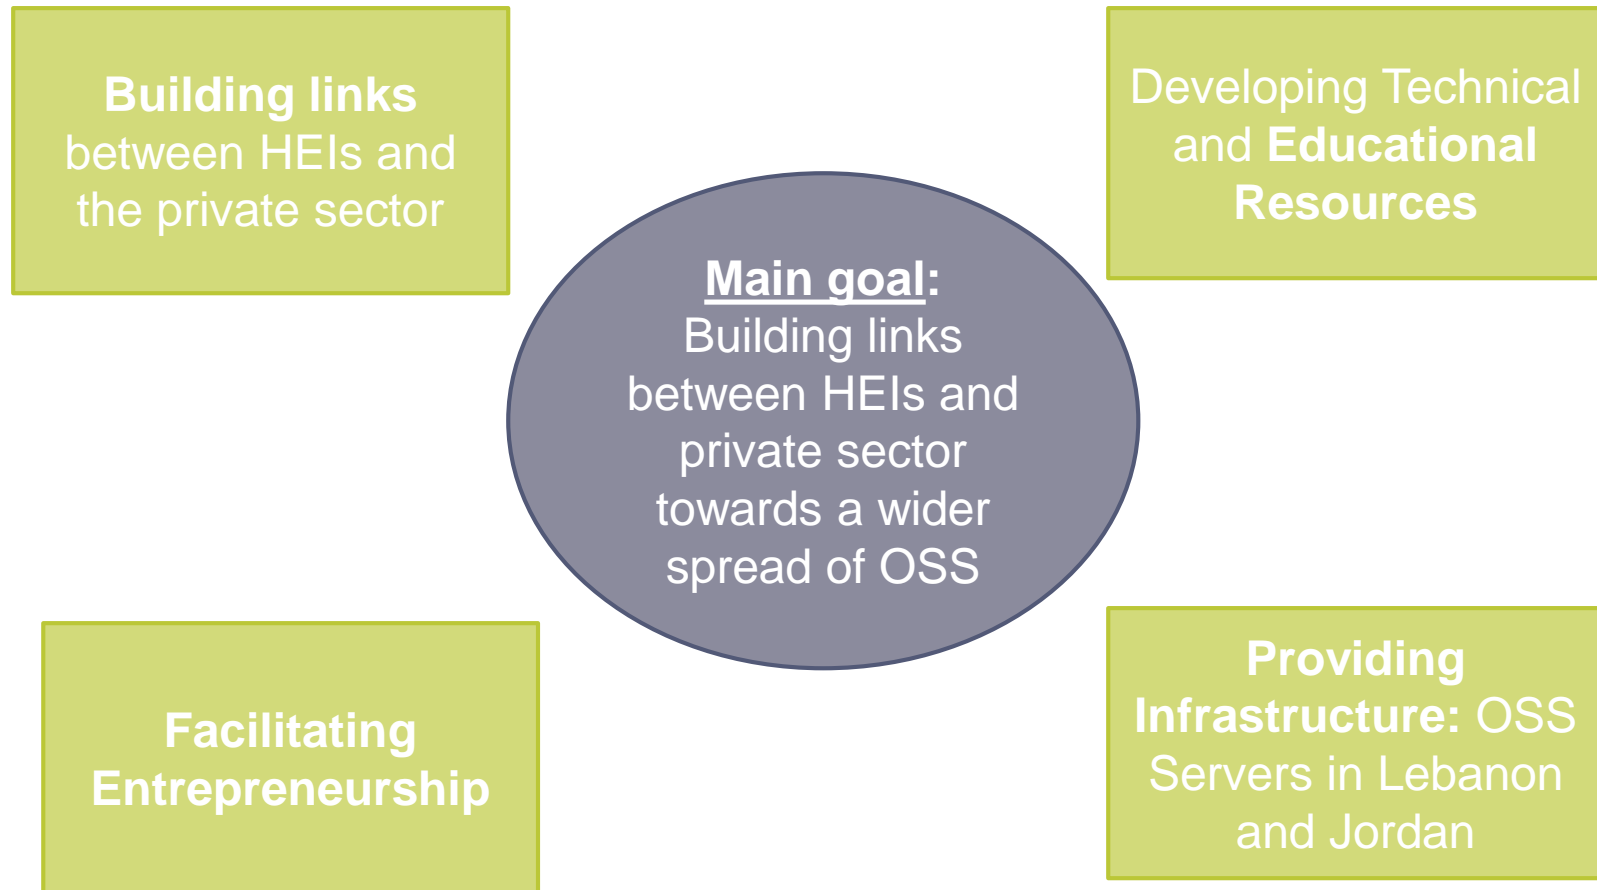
Building links between HEIs and the private sector

Developing Technical and Educational Resources

Main goal: Building links between HEIs and private sector towards a wider spread of OSS

Facilitating Entrepreneurship

Providing Infrastructure: OSS Servers in Lebanon and Jordan